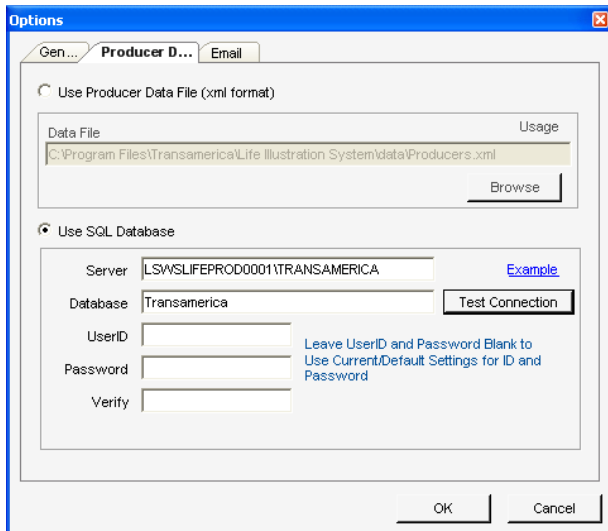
Options

Gen... Producer D... Email

Use Producer Data File (xml format)

Data File

Usage

C:\Program Files\Transamerica\Life Illustration System\data\Producers.xml

Browse

Use SQL Database

Server LSWSLIFEPROD0001\TRANSAMERICA

Example

Database Transamerica

Test Connection

UserID

Password

Verify

Leave UserID and Password Blank to Use Current/Default Settings for ID and Password

OK

Cancel